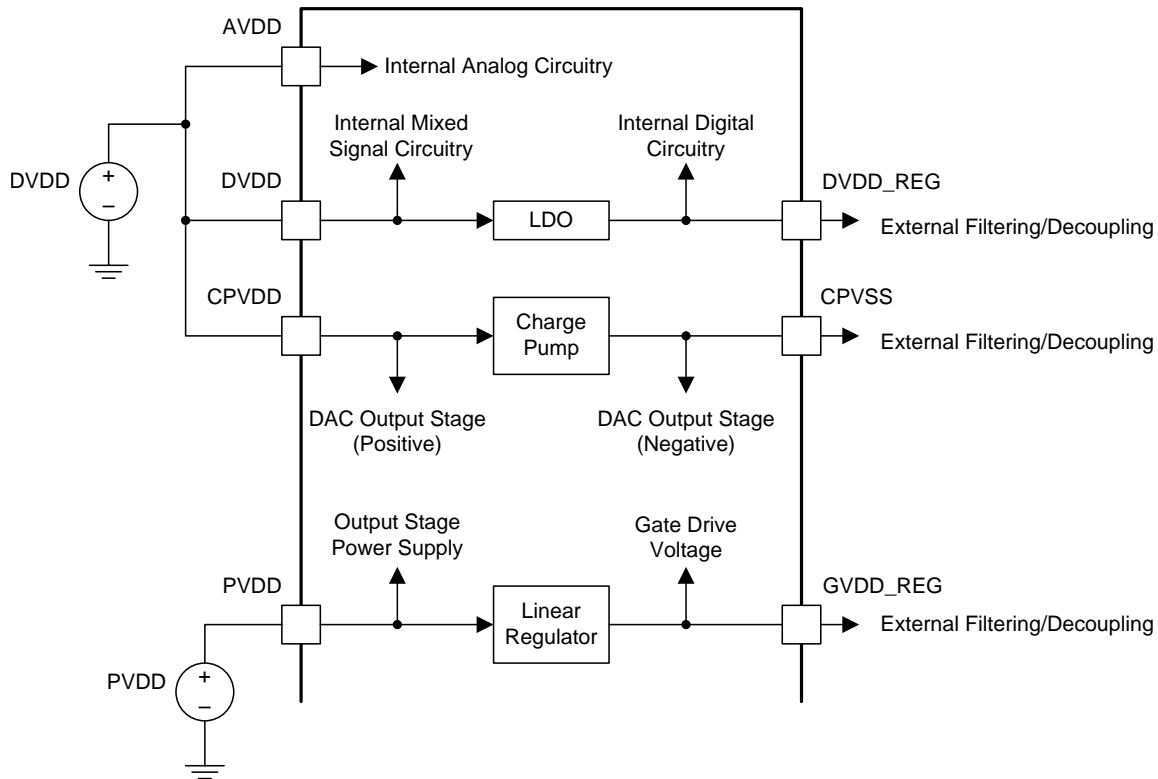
AVDD
Internal Analog Circuitry
Internal Mixed Signal Circuitry
Internal Digital Circuitry
DVDD
+
–
DVDD
DVDD_REG
LDO
External Filtering/Decoupling
CPVDD
CPVSS
Charge Pump
External Filtering/Decoupling
DAC Output Stage (Positive)
DAC Output Stage (Negative)
Output Stage Power Supply
Gate Drive Voltage
PVDD
GVDD_REG
Linear Regulator
External Filtering/Decoupling
PVDD
+
–